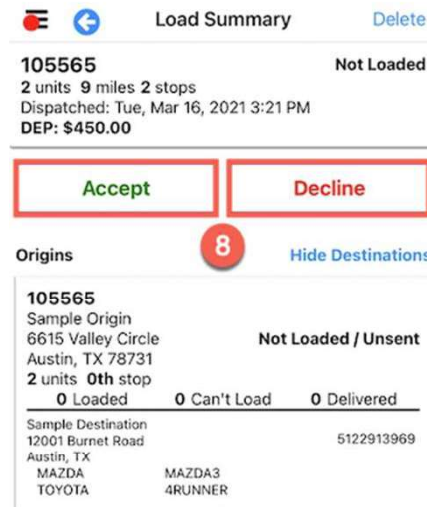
Load Summary
Delete

105565
Not Loaded
2 units 9 miles 2 stops
Dispatched: Tue, Mar 16, 2021 3:21 PM
DEP: $450.00

Accept
Decline

8

Origins
Hide Destinations

105565
Sample Origin
6615 Valley Circle
Not Loaded / Unsent
Austin, TX 78731
2 units 0th stop

0 Loaded
0 Can't Load
0 Delivered

Sample Destination
12001 Burnet Road
5122913969
Austin, TX

| MAZDA | MAZDA3 |
|---|---|
| TOYOTA | 4RUNNER |